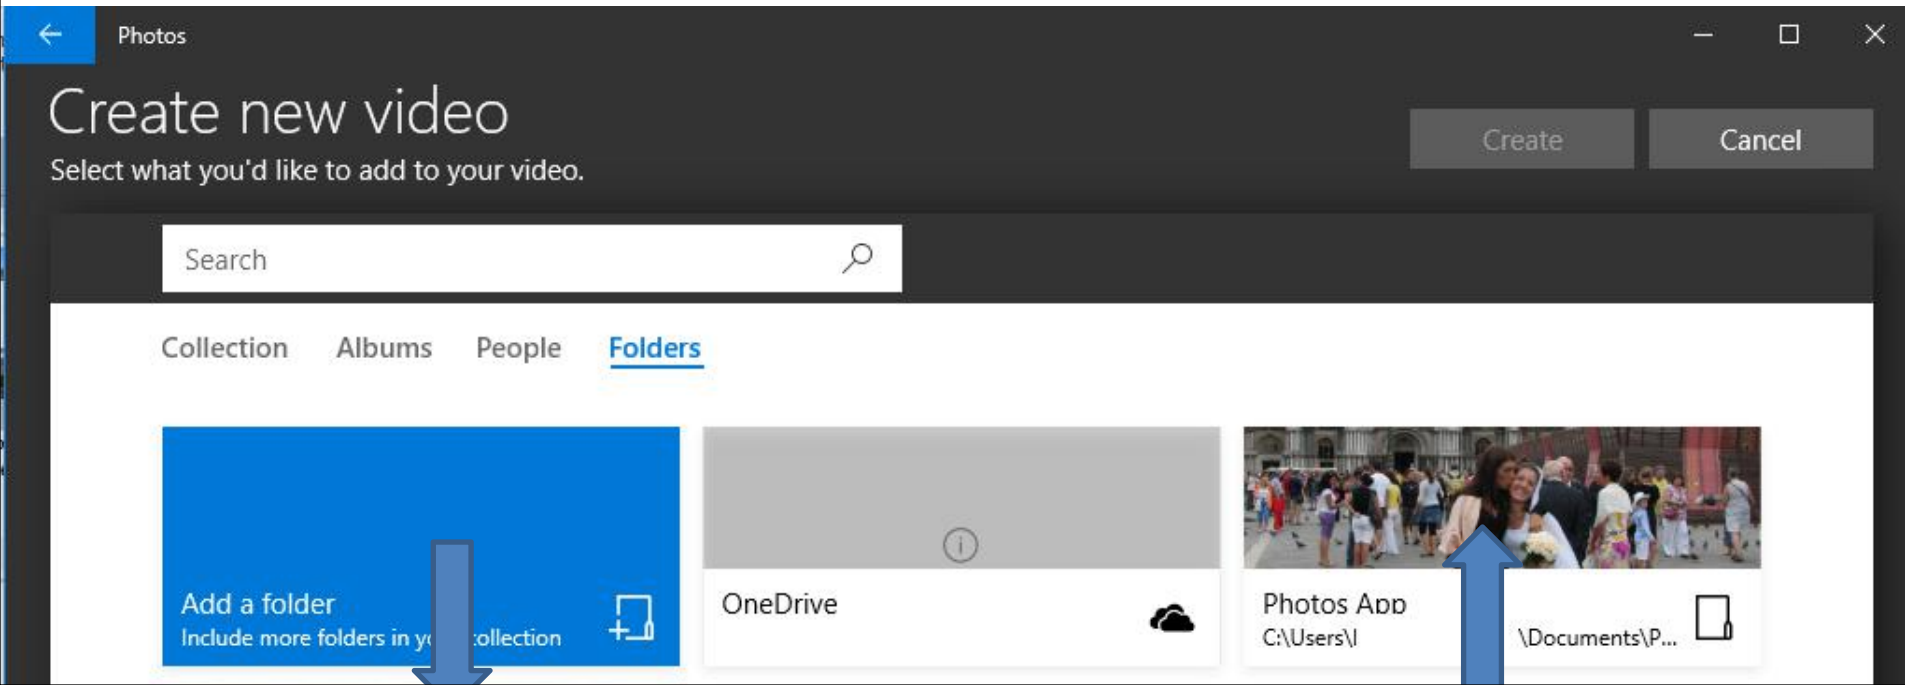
Photos

Create new video

Select what you'd like to add to your video.

Create

Cancel

Search

Collection Albums People Folders

Add a folder

Include more folders in y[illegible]collection

OneDrive

Photos App

C:\Users\I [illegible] \Documents\P...